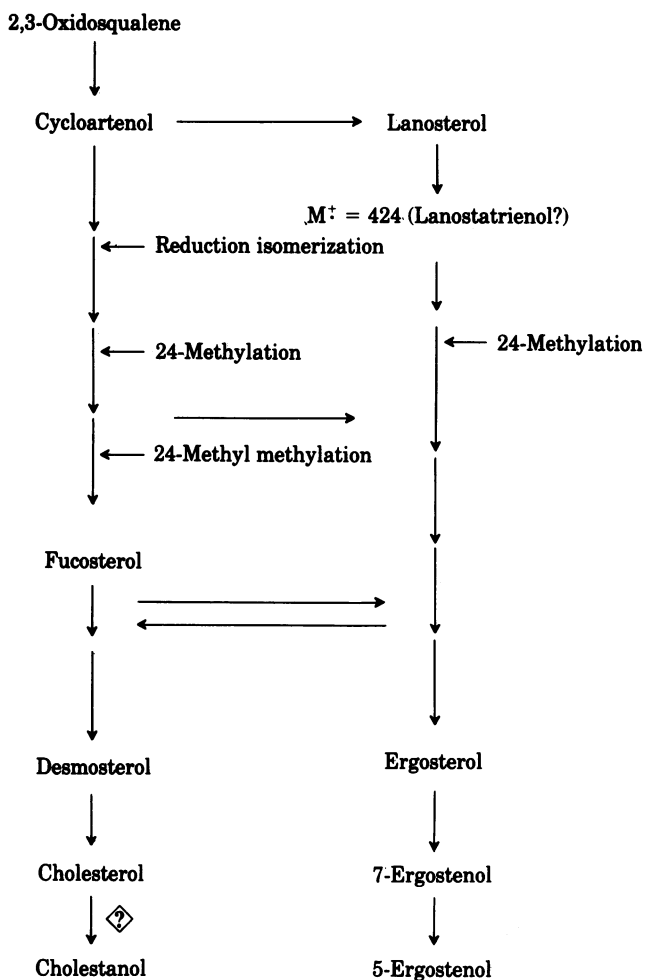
2,3-Oxidosqualene

Cycloartenol

Lanosterol

$M^{+} = 424$ (Lanostatrienol?)

Reduction isomerization

24-Methylation

24-Methylation

24-Methyl methylation

Fucosterol

Desmosterol

Ergosterol

Cholesterol

7-Ergostenol

?

Cholestanol

5-Ergostenol